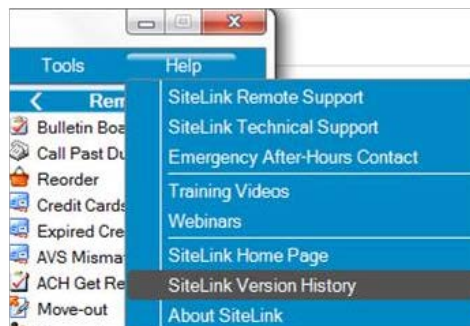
Tools
Help
Rem
Bulletin Boa
Call Past Du
Reorder
Credit Cards
Expired Cre
AVS Misma
ACH Get Re
Move-out
SiteLink Remote Support
SiteLink Technical Support
Emergency After-Hours Contact
Training Videos
Webinars
SiteLink Home Page
SiteLink Version History
About SiteLink